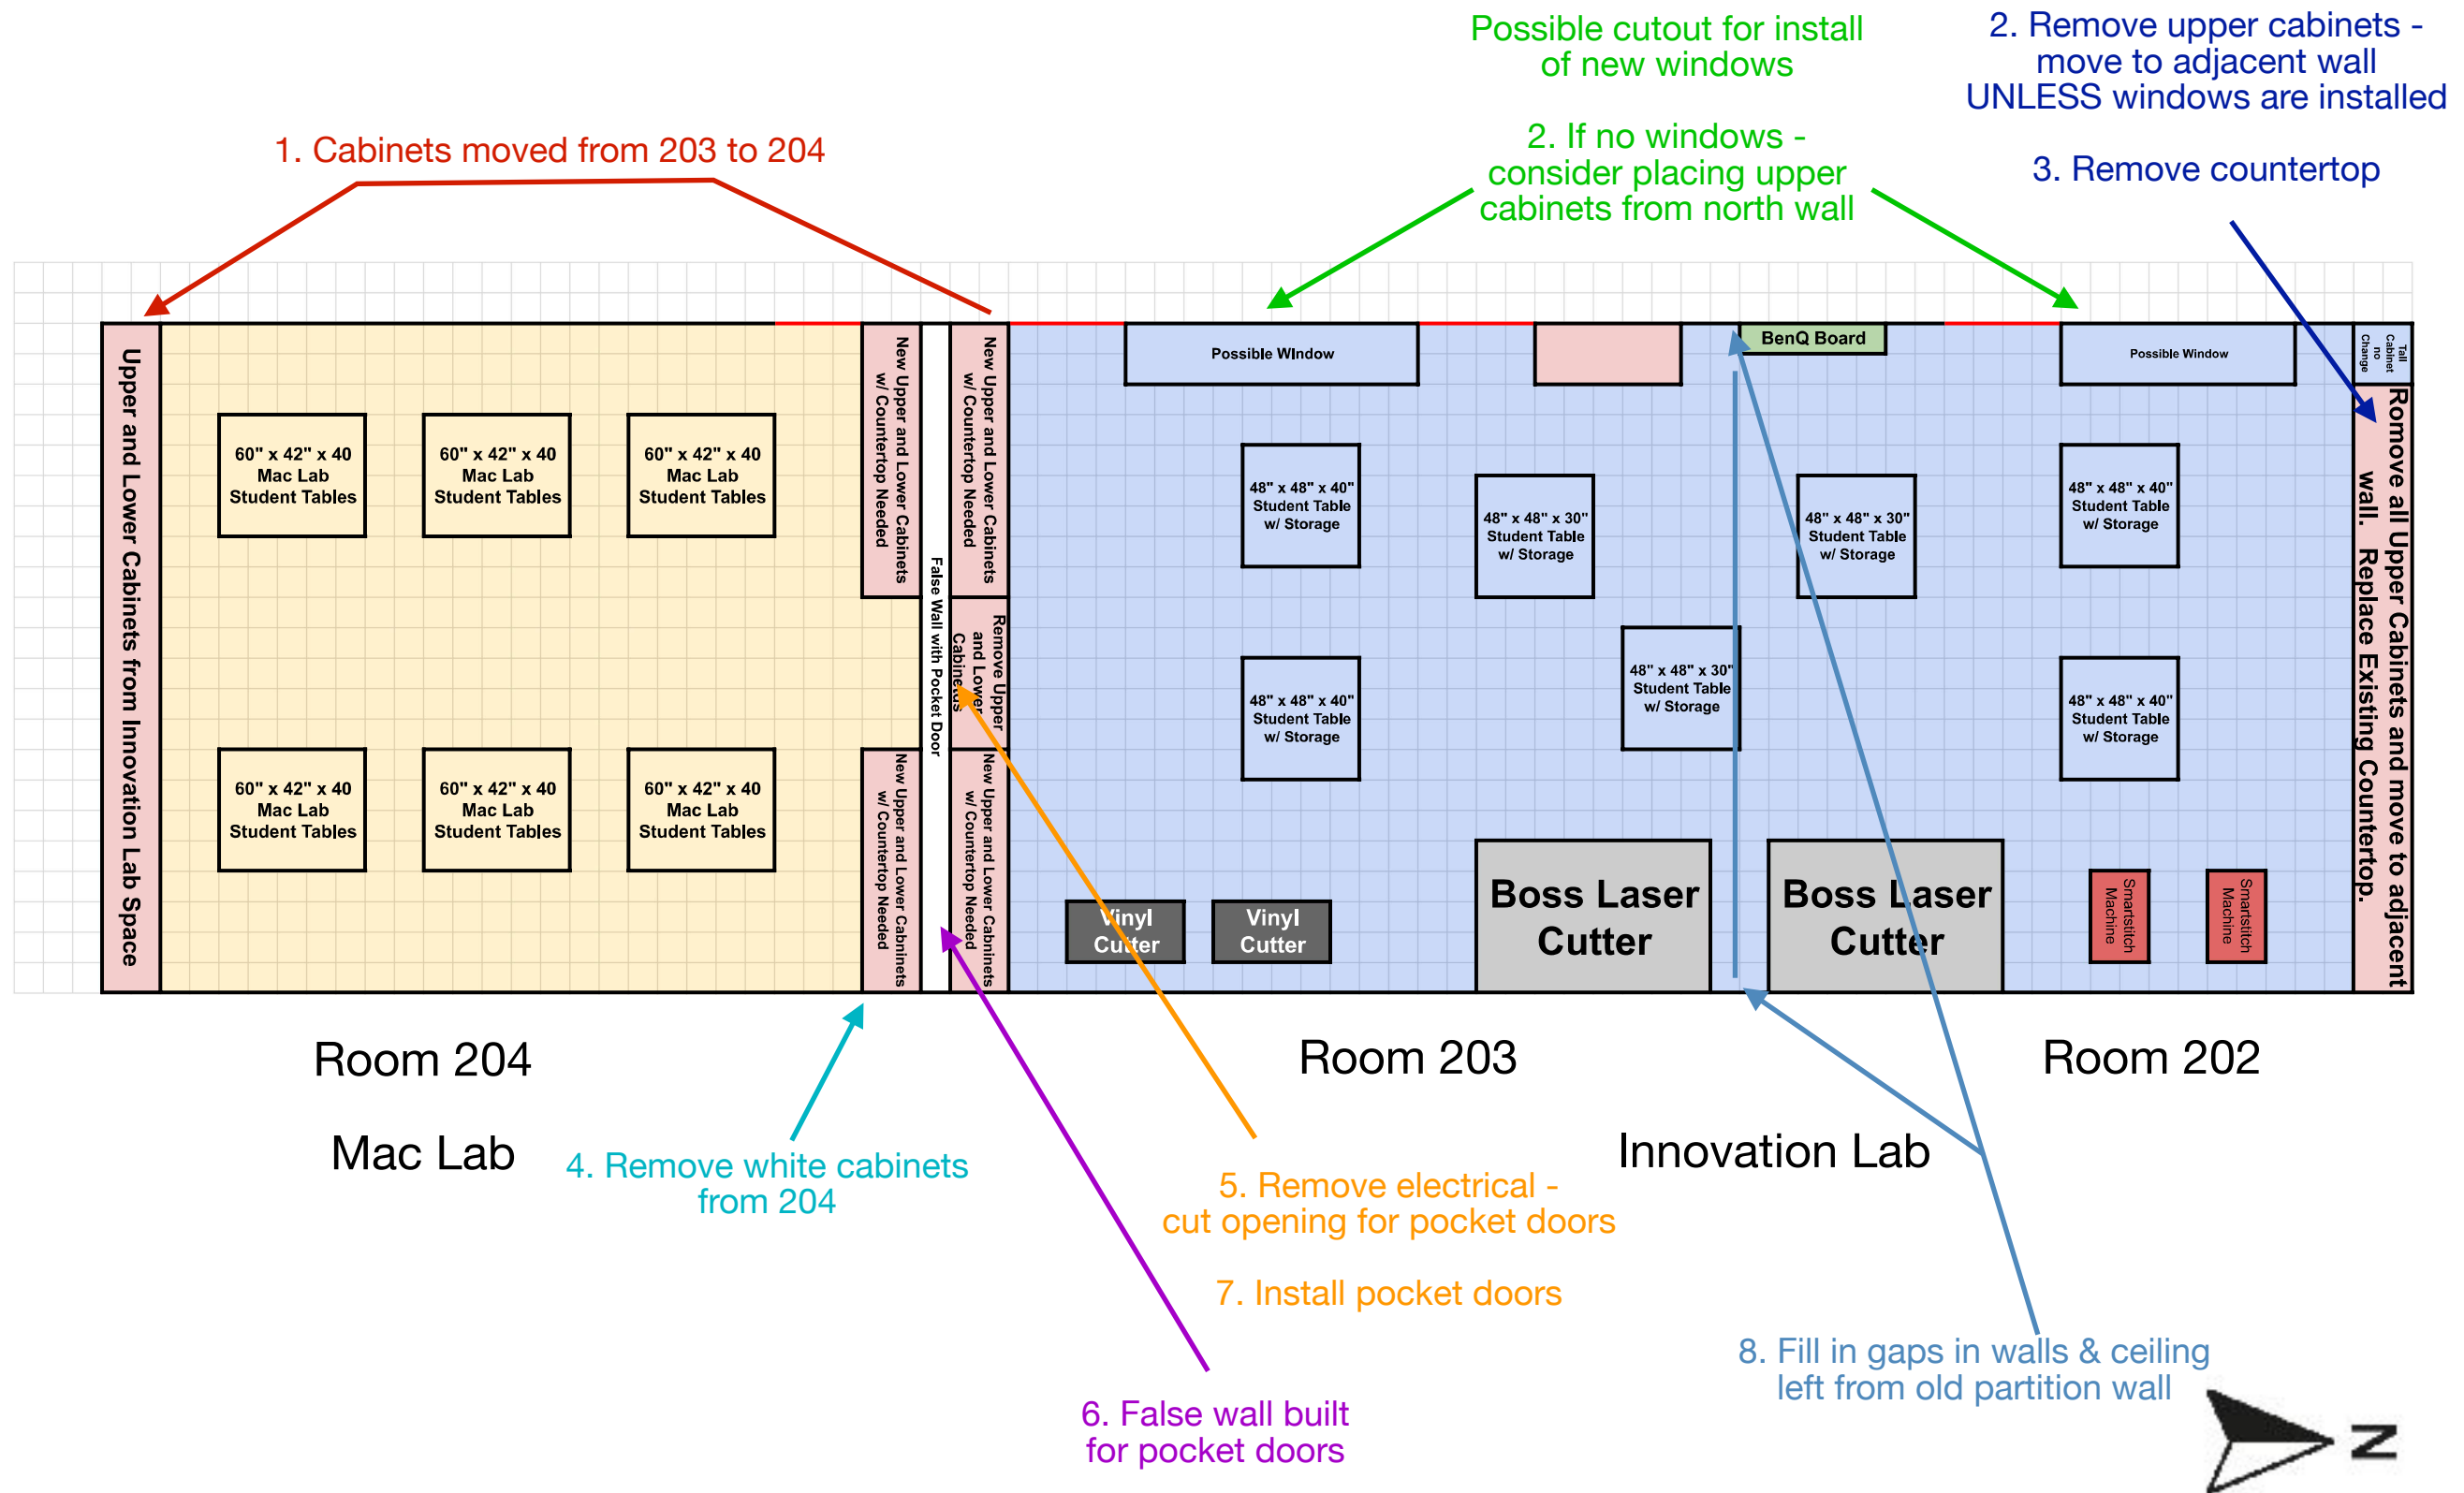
Possible cutout for install of new windows

2. Remove upper cabinets - move to adjacent wall UNLESS windows are installed

1. Cabinets moved from 203 to 204

2. If no windows - consider placing upper cabinets from north wall

3. Remove countertop

Upper and Lower Cabinets from Innovation Lab Space

60" x 42" x 40 Mac Lab Student Tables

60" x 42" x 40 Mac Lab Student Tables

60" x 42" x 40 Mac Lab Student Tables

60" x 42" x 40 Mac Lab Student Tables

60" x 42" x 40 Mac Lab Student Tables

60" x 42" x 40 Mac Lab Student Tables

New Upper and Lower Cabinets w/ Countertop Needed

New Upper and Lower Cabinnets w/ Countertop Needed

False Wall with Pocket Door

New Upper and Lower Cabinets w/ Countertop Needed

Remove Upper and Lower Cabinets

New Upper and Lower Cabinnets w/ Countertop Needed

Possible Window

BenQ Board

Possible Window

Tall Cabinet no Change

48" x 48" x 40" Student Table w/ Storage

48" x 48" x 30" Student Table w/ Storage

48" x 48" x 30" Student Table w/ Storage

48" x 48" x 40" Student Table w/ Storage

48" x 48" x 40" Student Table w/ Storage

48" x 48" x 30" Student Table w/ Storage

48" x 48" x 40" Student Table w/ Storage

Remove all Upper Cabinets and move to adjacent wall. Replace Existing Countertop.

Vinyl Cutter

Vinyl Cutter

Boss Laser Cutter

Boss Laser Cutter

Smartstitch Machine

Smartstitch Machine

Room 204

Mac Lab

Room 203

Innovation Lab

Room 202

4. Remove white cabinets from 204

5. Remove electrical - cut opening for pocket doors

7. Install pocket doors

6. False wall built for pocket doors

8. Fill in gaps in walls & ceiling left from old partition wall

N